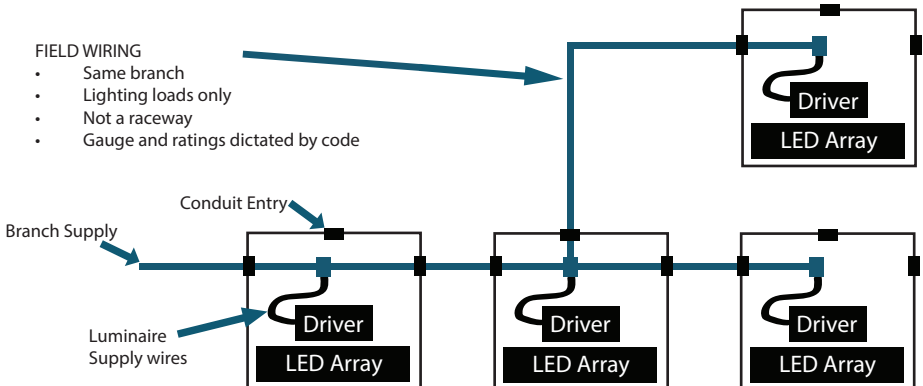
FIELD WIRING
• Same branch
• Lighting loads only
• Not a raceway
• Gauge and ratings dictated by code

Driver
LED Array

Conduit Entry

Branch Supply

Luminaire Supply wires

Driver
LED Array

Driver
LED Array

Driver
LED Array